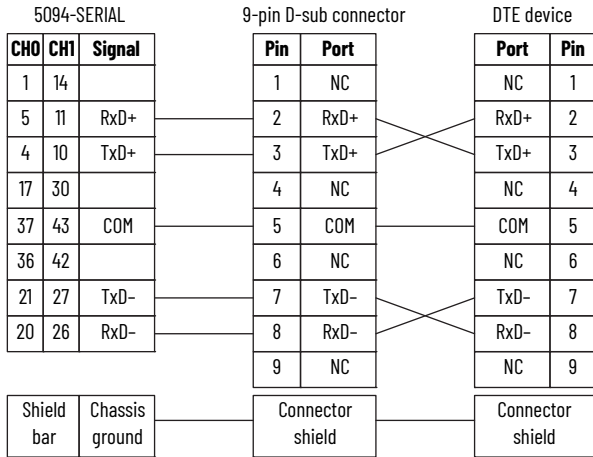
5094-SERIAL

| CH0 | CH1 | Signal |
|---|---|---|
| 1 | 14 | |
| 5 | 11 | RxD+ |
| 4 | 10 | TxD+ |
| 17 | 30 | |
| 37 | 43 | COM |
| 36 | 42 | |
| 21 | 27 | TxD- |
| 20 | 26 | RxD- |

| Shield bar | Chassis ground |
|---|---|

9-pin D-sub connector

| Pin | Port |
|---|---|
| 1 | NC |
| 2 | RxD+ |
| 3 | TxD+ |
| 4 | NC |
| 5 | COM |
| 6 | NC |
| 7 | TxD- |
| 8 | RxD- |
| 9 | NC |

Connector shield

DTE device

| Port | Pin |
|---|---|
| NC | 1 |
| RxD+ | 2 |
| TxD+ | 3 |
| NC | 4 |
| COM | 5 |
| NC | 6 |
| TxD- | 7 |
| RxD- | 8 |
| NC | 9 |

Connector shield